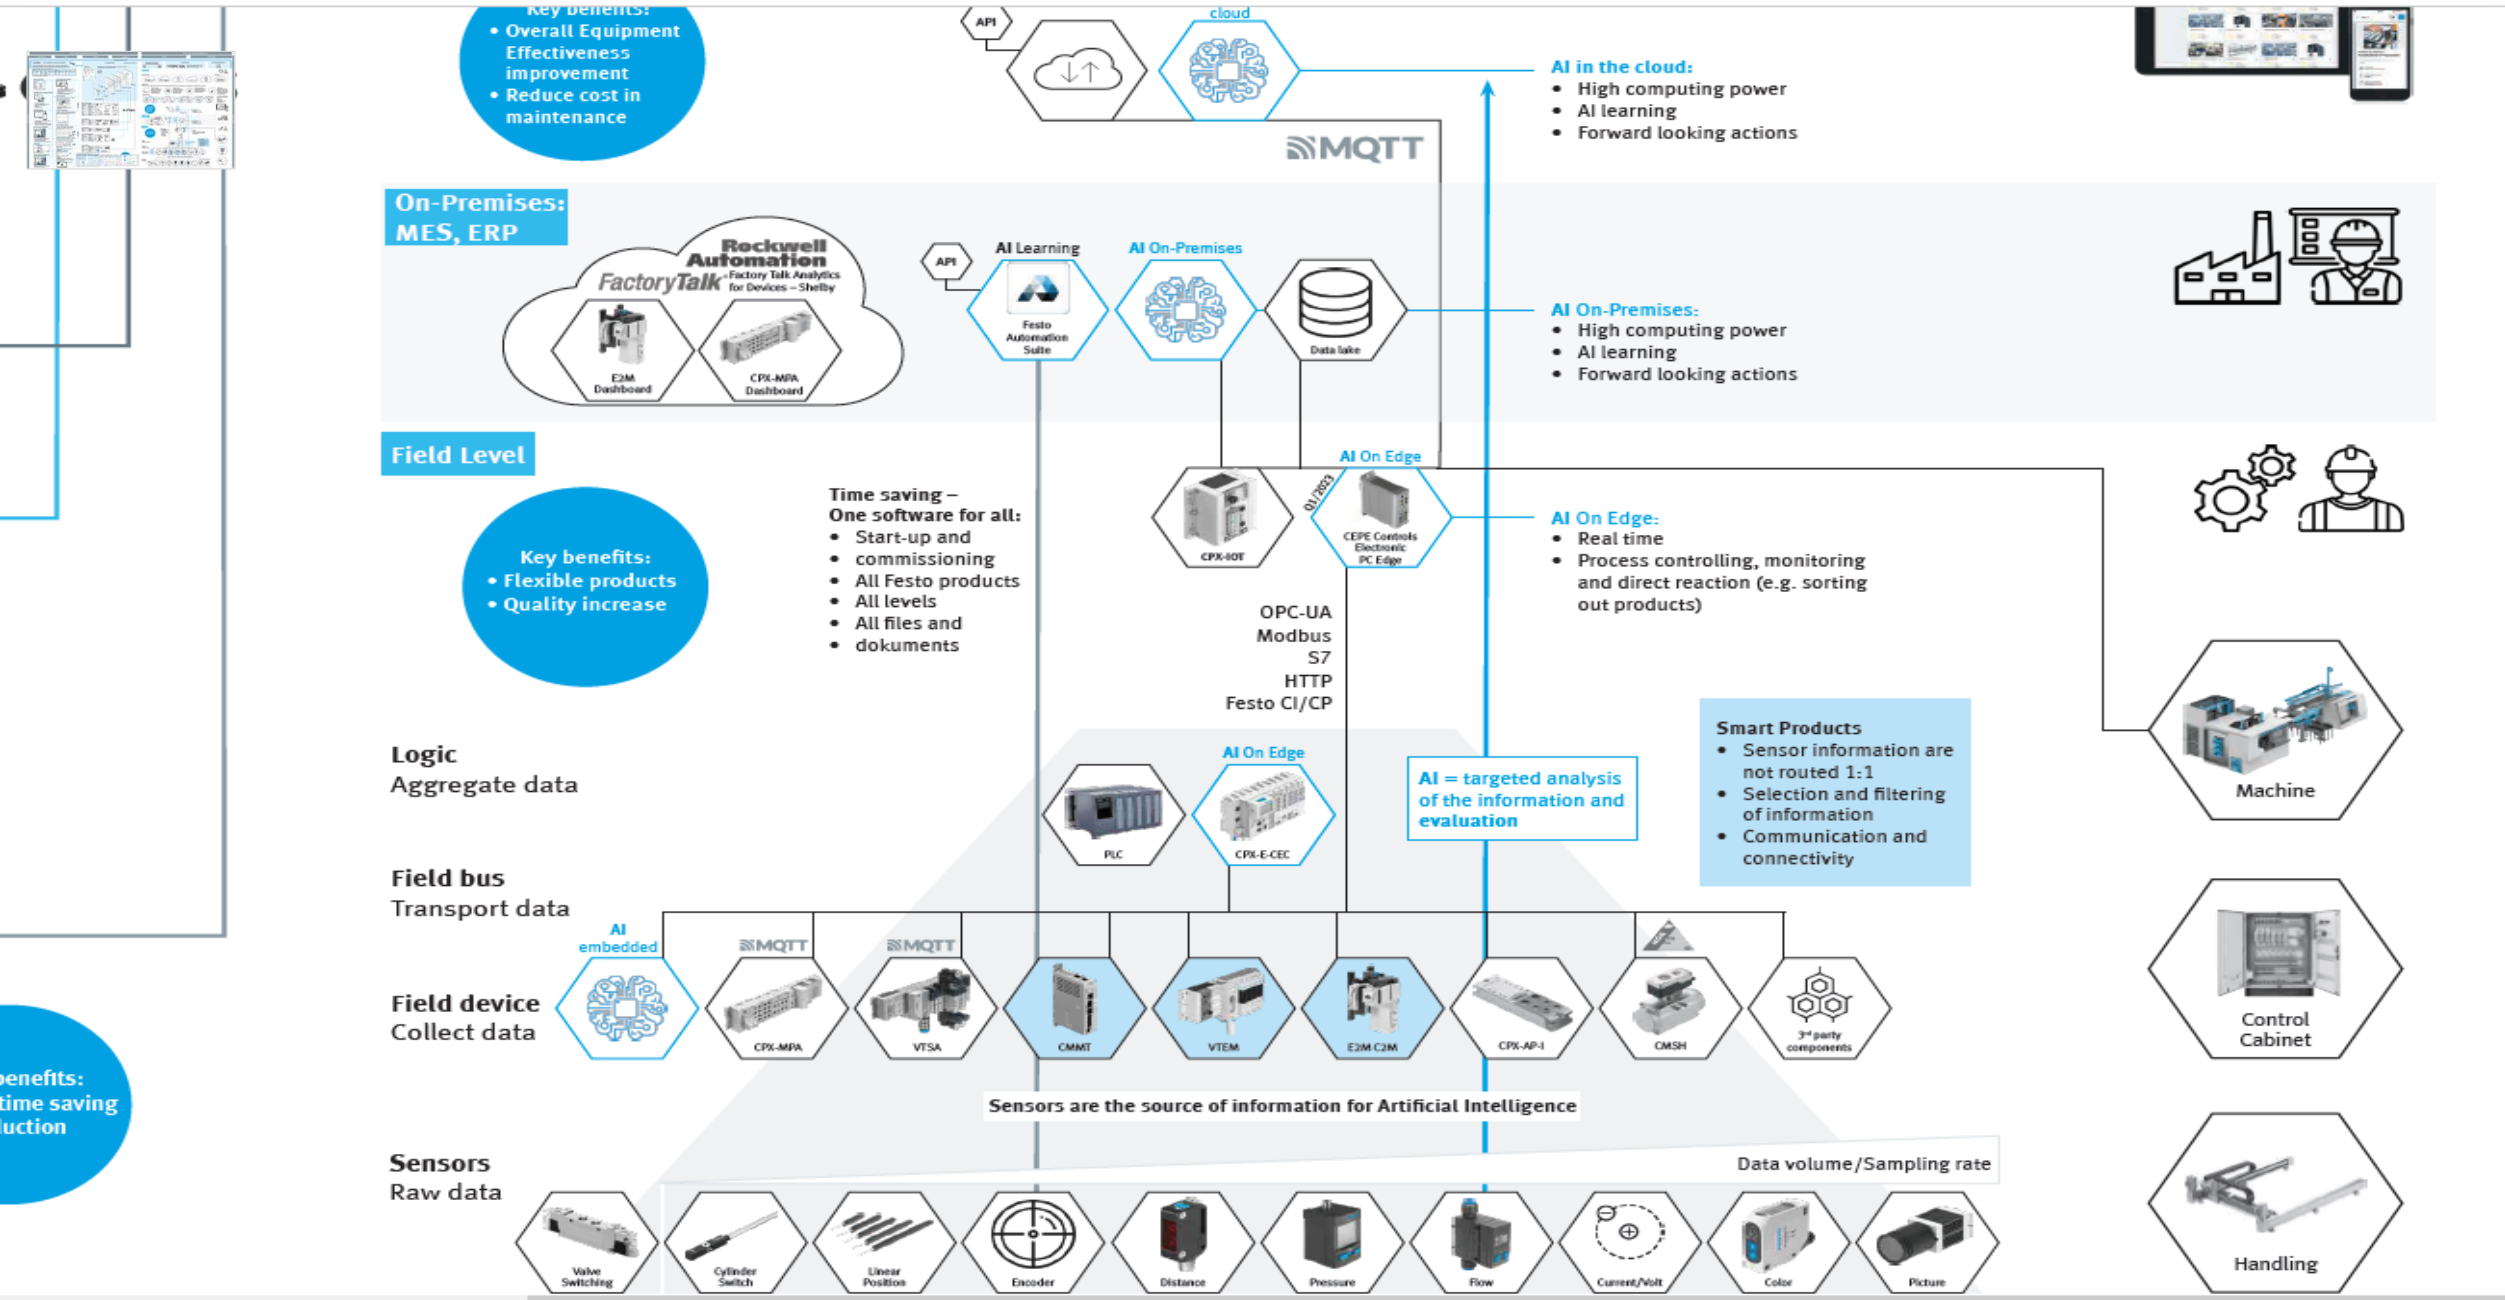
Key benefits:
• Overall Equipment Effectiveness improvement
• Reduce cost in maintenance

API

cloud

AI in the cloud:
• High computing power
• AI learning
• Forward looking actions

MQTT

On-Premises: MES, ERP

Rockwell Automation
FactoryTalk Factory Talk Analytics for Devices – Shelby

E2M Dashboard

CPX-MPA Dashboard

API

AI Learning

Festo Automation Suite

AI On-Premises

Data lake

AI On-Premises:
• High computing power
• AI learning
• Forward looking actions

Field Level

AI On Edge

Q1/2023

CPX-IOT

CEPE Controls Electronic PC Edge

AI On Edge:
• Real time
• Process controlling, monitoring and direct reaction (e.g. sorting out products)

Key benefits:
• Flexible products
• Quality increase

Time saving – One software for all:
• Start-up and commissioning
• All Festo products
• All levels
• All files and dokuments

OPC-UA
Modbus
S7
HTTP
Festo CI/CP

Logic
Aggregate data

AI On Edge

PLC

CPX-E-CEC

AI = targeted analysis of the information and evaluation

Smart Products
• Sensor information are not routed 1:1
• Selection and filtering of information
• Communication and connectivity

Machine

Field bus
Transport data

AI embedded

MQTT

MQTT

Field device
Collect data

CPX-MPA

VTSA

CMMT

VTEM

E2M C2M

CPX-AP-I

CMSH

3rd party components

Control Cabinet

benefits:
time saving
luction

Sensors are the source of information for Artificial Intelligence

Sensors
Raw data

Data volume/Sampling rate

Valve Switching

Cylinder Switch

Linear Position

Encoder

Distance

Pressure

Flow

Current/Volt

Color

Picture

Handling